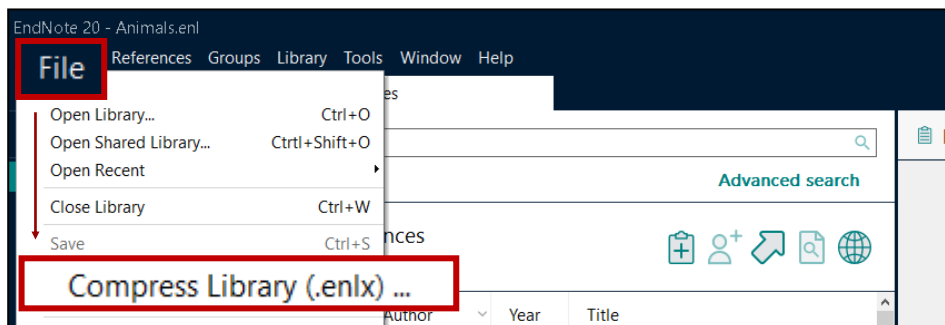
EndNote 20 - Animals.enl

File References Groups Library Tools Window Help

Open Library... Ctrl+O
Open Shared Library... Ctrtl+Shift+O
Open Recent
Close Library Ctrl+W
Save Ctrl+S
Compress Library (.enlx) ...

es

Advanced search

nces

Author Year Title